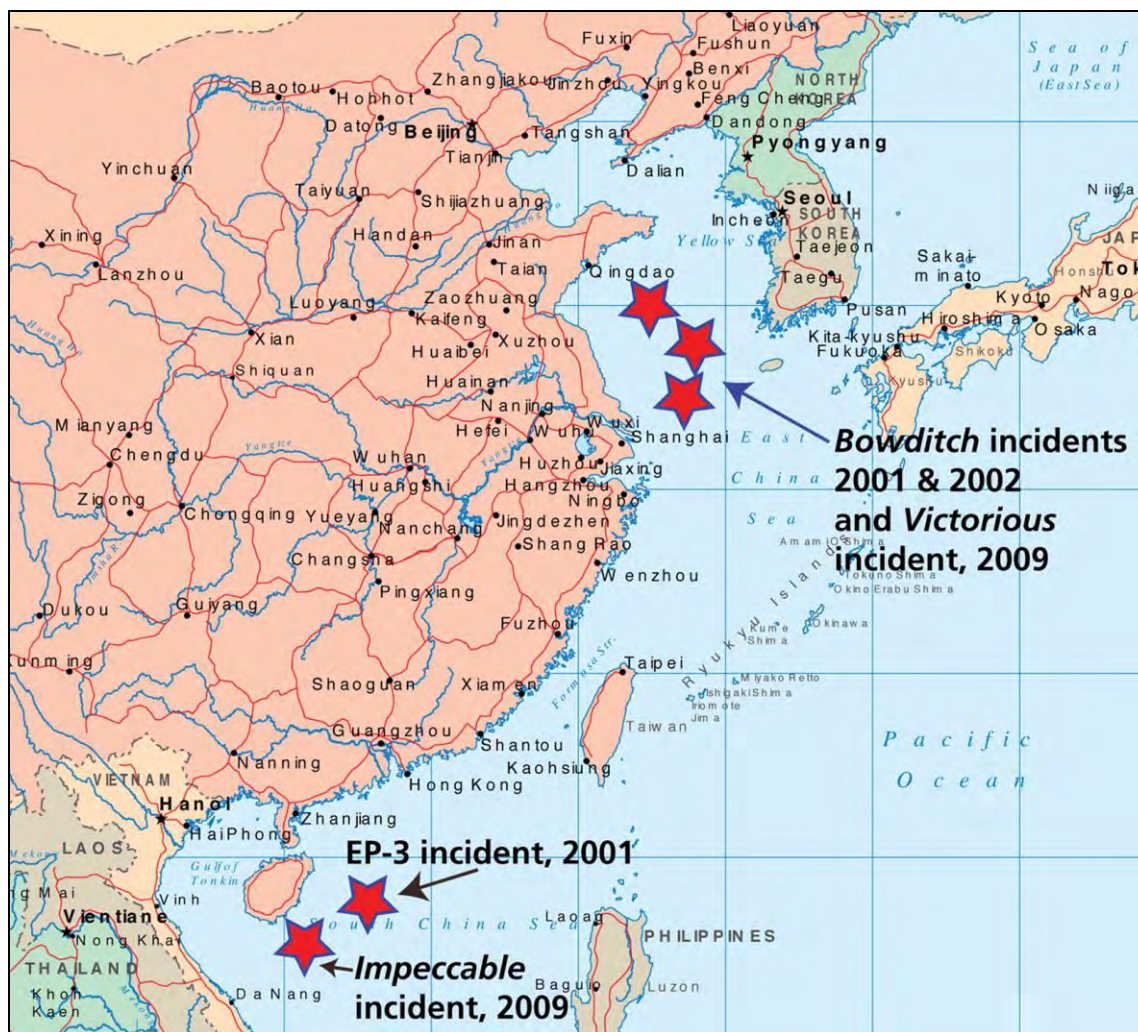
Liaoyuan
Fuxin
Fushun
Sea of Japan (East Sea)
Baotou
Hohhot
Zhangjiakou
Jinzhou
Yingkou
Benxi
Feng Cheng
NORTH KOREA
Datong
Beijing
Tangshan
Dandong
Pyongyang
Tianjin
Dalian
Yinchuan
Taiyuan
Shijiazhuang
Seoul
Incheon
SOUTH KOREA
Niigata
Xining
Handan
Jinan
Yellow Sea
Taejeon
Sakai-minato
Lanzhou
Taian
Qingdao
Taegu
Tokyo
Luoyang
Zaozhuang
Pusan
Hiroshima
Kyoto
Nagoya
Kaifeng
Osaka
Xian
Huaibei
Xuzhou
Kita-kyushu
Fukuoka
Shikoku
Shiquan
Huainan
Kyushu
Nanjing
Mianyang
Hefei
Wuhu
Wuxi
Shanghai
East
Bowditch incidents 2001 & 2002 and Victorious incident, 2009
Chengdu
Wuhan
Huzhou
Jiaxing
China
Huangshi
Hangzhou
Ningbo
Zigong
Chongqing
Yueyang
Nanchang
Jingdezhen
Sea
Amami O Shima
Shang Rao
Changsha
Tokuno Shima
Okino Erabu Shima
Pingxiang
Wenzhou
Ryukyu Islands
Dukou
Guiyang
Fuzhou
Kume Shima
Okinawa
Kunming
Taipei
Formosa Str.
Miyako Retto
Ishigaki Shima
Iriomote Jima
Shaoguan
Xiamen
Taiwan
Pacific
Guangzhou
Shantou
Ocean
Nanning
Kaohsiung
VIETNAM
Hong Kong
Hanoi
HaiPhong
Zhanjiang
LAOS
EP-3 incident, 2001
Gulf of Tonkin
Chiang Mai
Vinh
Vientiane
Nong Khai
South China Sea
Laoag
PHILIPPINES
THAILAND
Impeccable incident, 2009
Baguio
Khon Kaen
Da Nang
Luzon